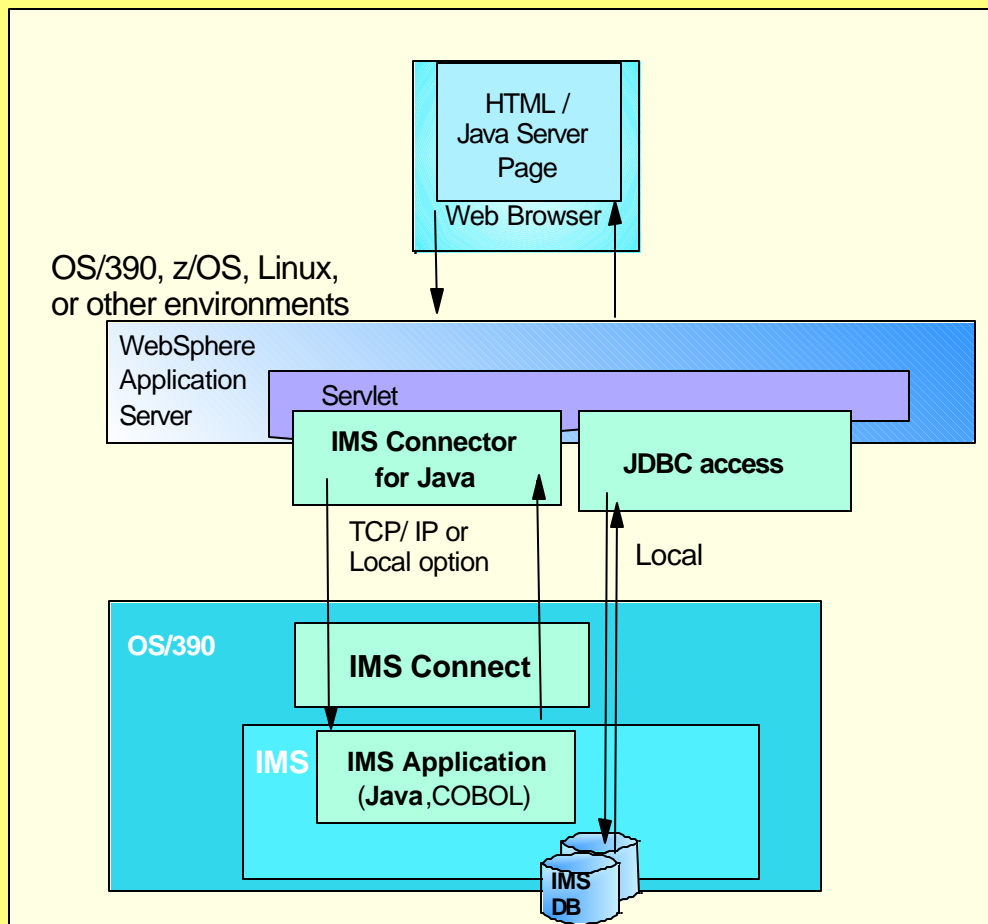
HTML / Java Server Page

Web Browser

OS/390, z/OS, Linux, or other environments

WebSphere Application Server

Servlet

IMS Connector for Java

JDBC access

TCP/ IP or Local option

Local

OS/390

IMS Connect

IMS

IMS Application (Java,COBOL)

IMS DB